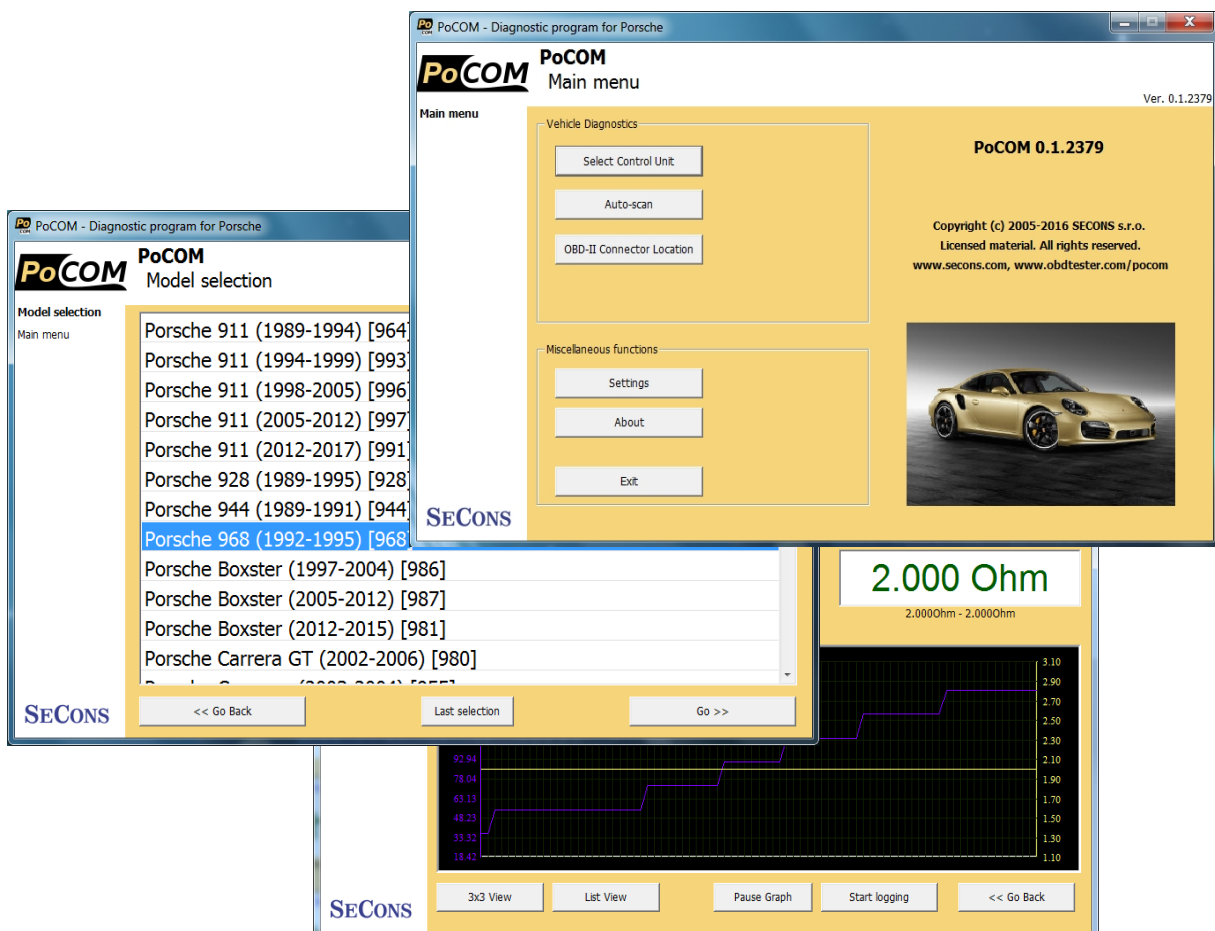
PoCOM - Diagnostic program for Porsche

PoCOM
PoCOM
Main menu
Ver. 0.1.2379

Main menu

Vehicle Diagnostics
Select Control Unit
Auto-scan
OBD-II Connector Location

PoCOM 0.1.2379

Copyright (c) 2005-2016 SECONS s.r.o.
Licensed material. All rights reserved.
www.secons.com, www.obdtester.com/pocom

Miscellaneous functions
Settings
About
Exit

SECONS

PoCOM - Diagnostic program for Porsche

PoCOM
PoCOM
Model selection

Model selection
Main menu

Porsche 911 (1989-1994) [964]
Porsche 911 (1994-1999) [993]
Porsche 911 (1998-2005) [996]
Porsche 911 (2005-2012) [997]
Porsche 911 (2012-2017) [991]
Porsche 928 (1989-1995) [928]
Porsche 944 (1989-1991) [944]
Porsche 968 (1992-1995) [968]
Porsche Boxster (1997-2004) [986]
Porsche Boxster (2005-2012) [987]
Porsche Boxster (2012-2015) [981]
Porsche Carrera GT (2002-2006) [980]
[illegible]

SECONS
<< Go Back
Last selection
Go >>

2.000 Ohm
2.000Ohm - 2.000Ohm

92.94
78.04
63.13
48.23
33.32
18.42

3.10
2.90
2.70
2.50
2.30
2.10
1.90
1.70
1.50
1.30
1.10

SECONS
3x3 View
List View
Pause Graph
Start logging
<< Go Back